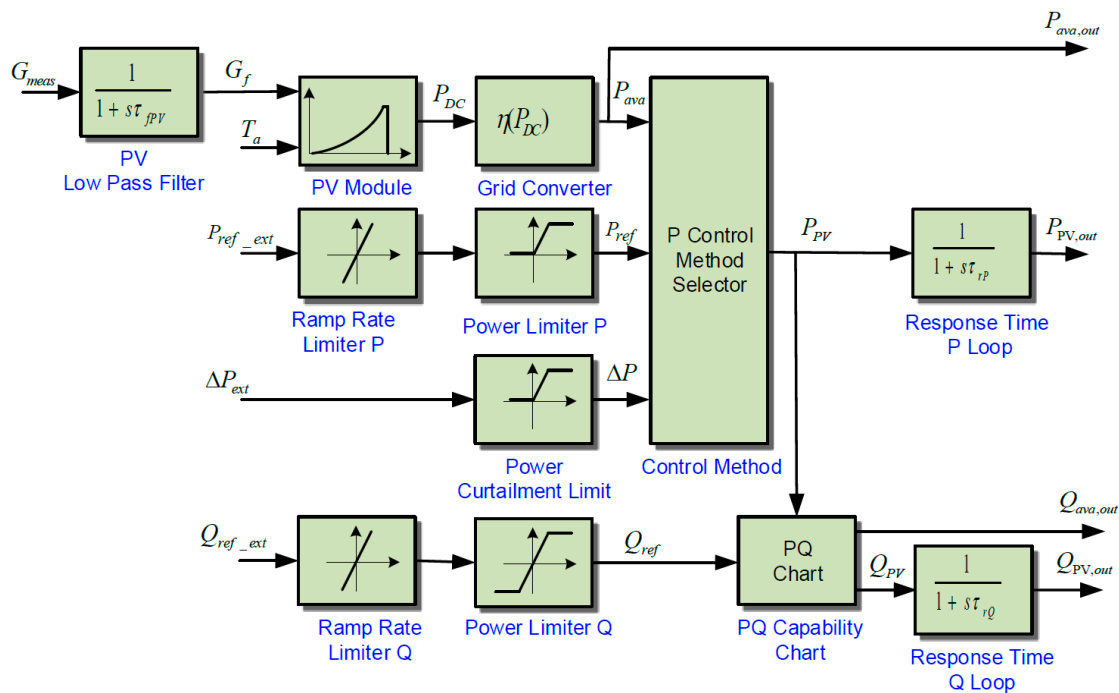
$P_{ava,out}$

$G_{meas}$

$\frac{1}{1+s\tau_{fPV}}$

PV Low Pass Filter

$G_f$

$T_a$

PV Module

$P_{DC}$

$\eta(P_{DC})$

Grid Converter

$P_{ava}$

$P_{ref\_ext}$

Ramp Rate Limiter P

Power Limiter P

$P_{ref}$

P Control Method Selector

$P_{PV}$

$\frac{1}{1+s\tau_{rP}}$

$P_{PV,out}$

Response Time P Loop

$\Delta P_{ext}$

$\Delta P$

Power Curtailment Limit

Control Method

$Q_{ava,out}$

$Q_{ref\_ext}$

Ramp Rate Limiter Q

Power Limiter Q

$Q_{ref}$

PQ Chart

PQ Capability Chart

$Q_{PV}$

$\frac{1}{1+s\tau_{rQ}}$

$Q_{PV,out}$

Response Time Q Loop